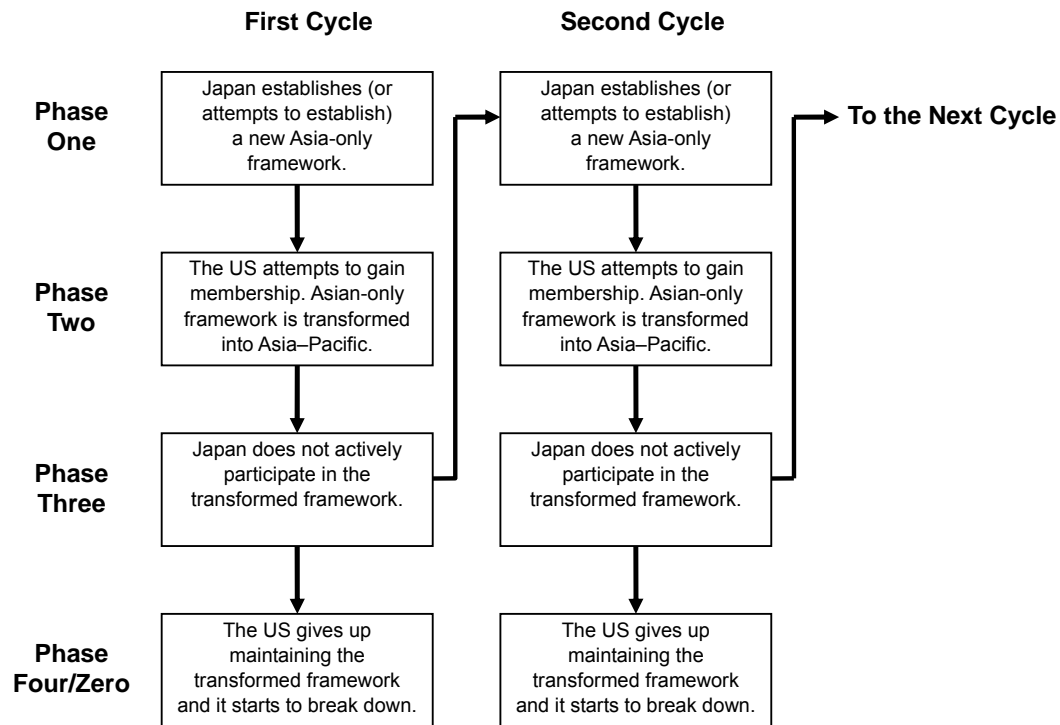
First Cycle

Second Cycle

Phase One

Japan establishes (or attempts to establish) a new Asia-only framework.

Japan establishes (or attempts to establish) a new Asia-only framework.

To the Next Cycle

Phase Two

The US attempts to gain membership. Asian-only framework is transformed into Asia–Pacific.

The US attempts to gain membership. Asian-only framework is transformed into Asia–Pacific.

Phase Three

Japan does not actively participate in the transformed framework.

Japan does not actively participate in the transformed framework.

Phase Four/Zero

The US gives up maintaining the transformed framework and it starts to break down.

The US gives up maintaining the transformed framework and it starts to break down.